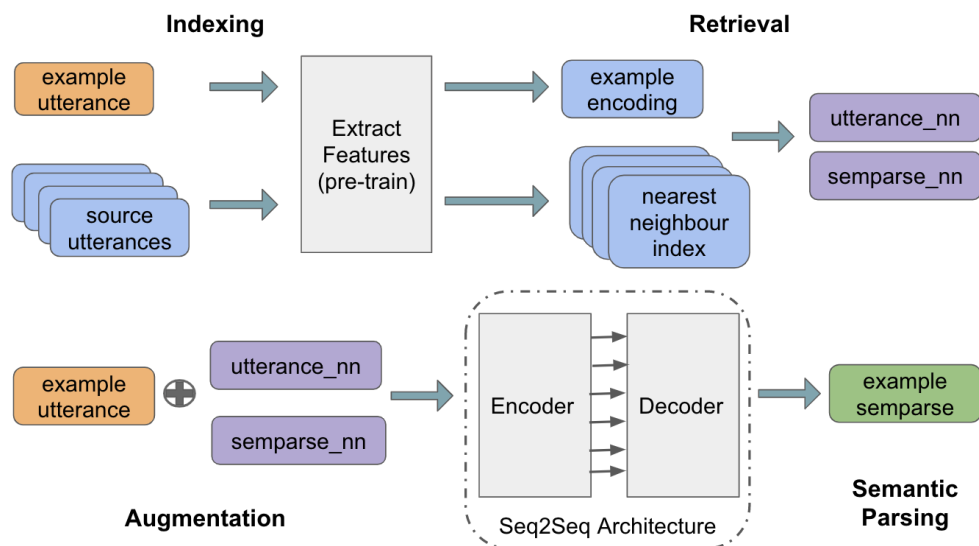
Indexing

Retrieval

example utterance

source utterances

Extract Features (pre-train)

example encoding

nearest neighbour index

utterance_nn

semparse_nn

example utterance

utterance_nn

semparse_nn

Encoder

Decoder

example semparse

Augmentation

Seq2Seq Architecture

Semantic Parsing